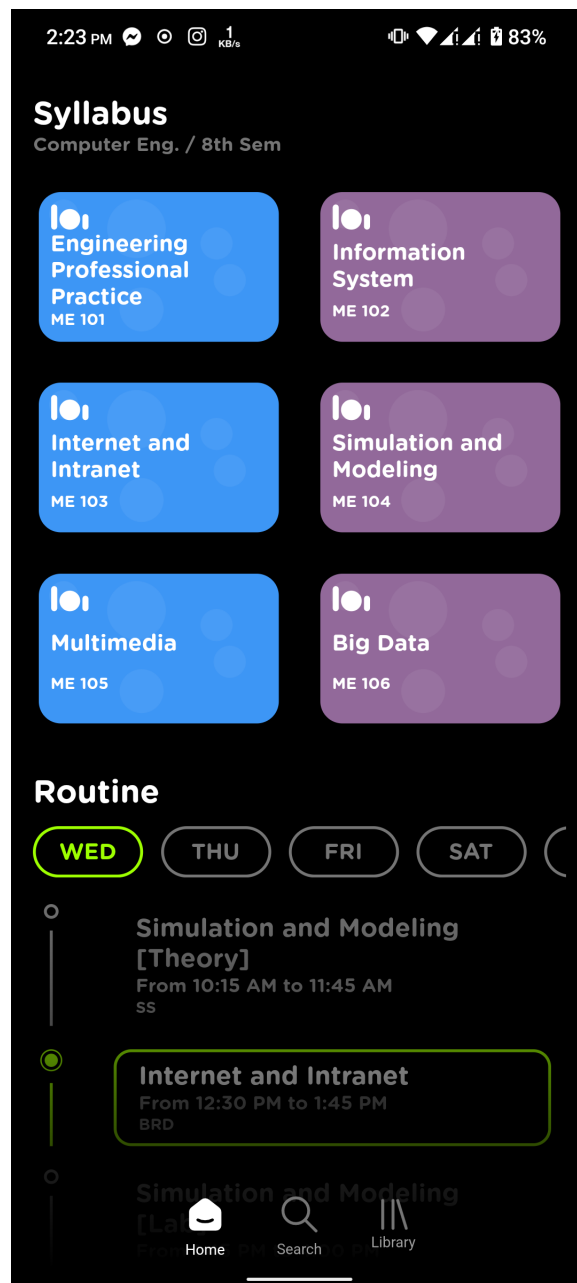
2:23 PM 1 KB/s 83%

Syllabus
Computer Eng. / 8th Sem

Engineering Professional Practice
ME 101

Information System
ME 102

Internet and Intranet
ME 103

Simulation and Modeling
ME 104

Multimedia
ME 105

Big Data
ME 106

Routine

WED THU FRI SAT

Simulation and Modeling [Theory]
From 10:15 AM to 11:45 AM
SS

Internet and Intranet
From 12:30 PM to 1:45 PM
BRD

Simulation and Modeling [Lab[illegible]
From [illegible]

Home Search Library